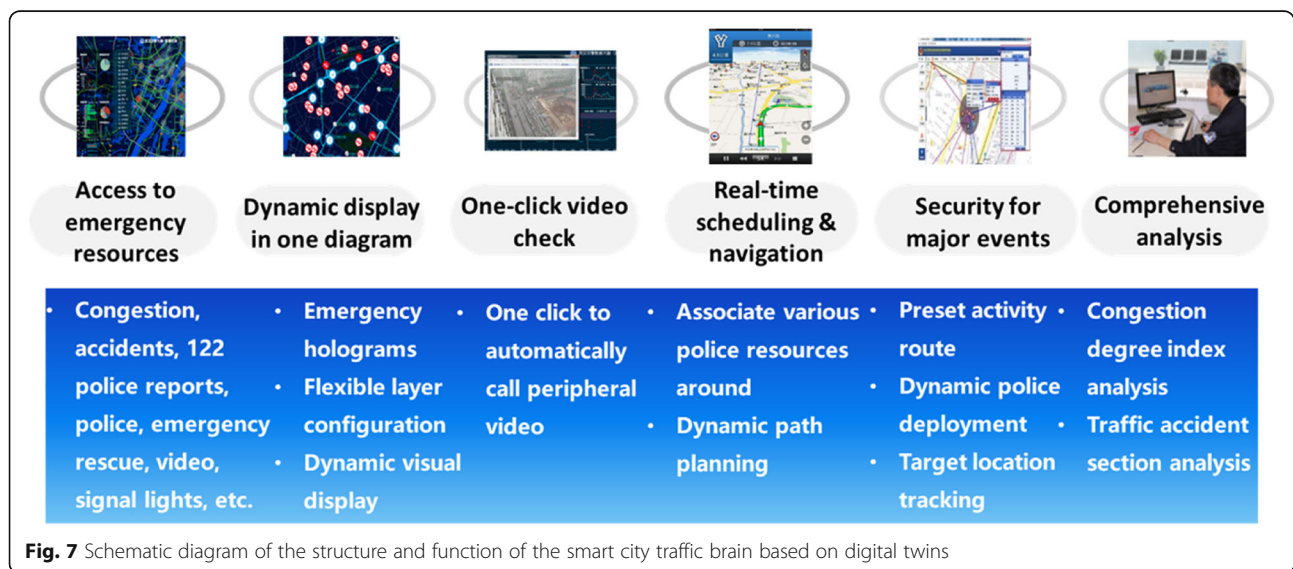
Access to emergency resources

Dynamic display in one diagram

One-click video check

Real-time scheduling & navigation

Security for major events

Comprehensive analysis

• Congestion, accidents, 122 police reports, police, emergency rescue, video, signal lights, etc.

• Emergency holograms
• Flexible layer configuration
• Dynamic visual display

• One click to automatically call peripheral video

• Associate various police resources around
• Dynamic path planning

• Preset activity route
• Dynamic police deployment
• Target location tracking

• Congestion degree index analysis
• Traffic accident section analysis

Fig. 7 Schematic diagram of the structure and function of the smart city traffic brain based on digital twins